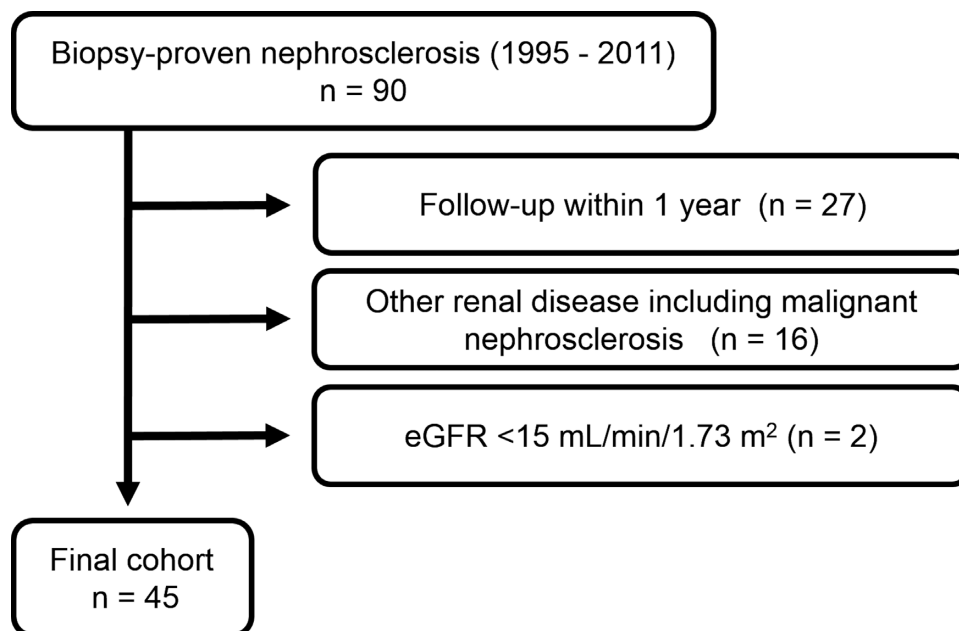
Biopsy-proven nephrosclerosis (1995 - 2011)
n = 90

Follow-up within 1 year (n = 27)

Other renal disease including malignant nephrosclerosis (n = 16)

eGFR <15 mL/min/1.73 m$^2$ (n = 2)

Final cohort
n = 45